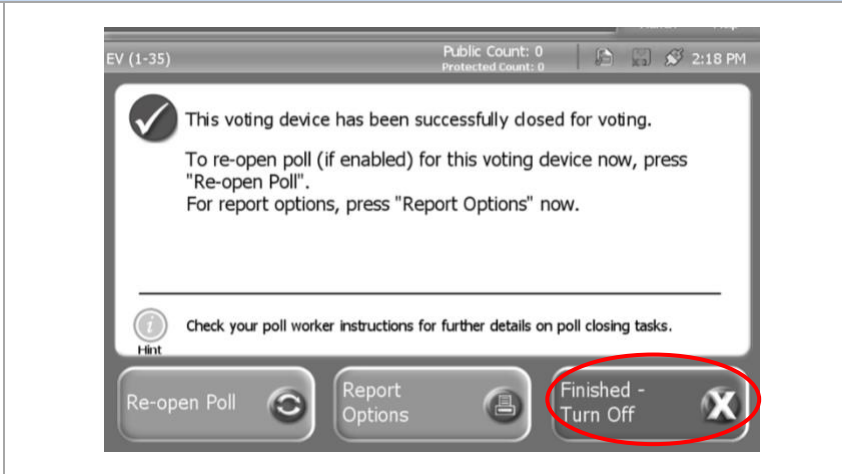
EV (1-35)

Public Count: 0
Protected Count: 0

2:18 PM

This voting device has been successfully closed for voting.

To re-open poll (if enabled) for this voting device now, press "Re-open Poll".
For report options, press "Report Options" now.

Hint

Check your poll worker instructions for further details on poll closing tasks.

Re-open Poll

Report Options

Finished - Turn Off